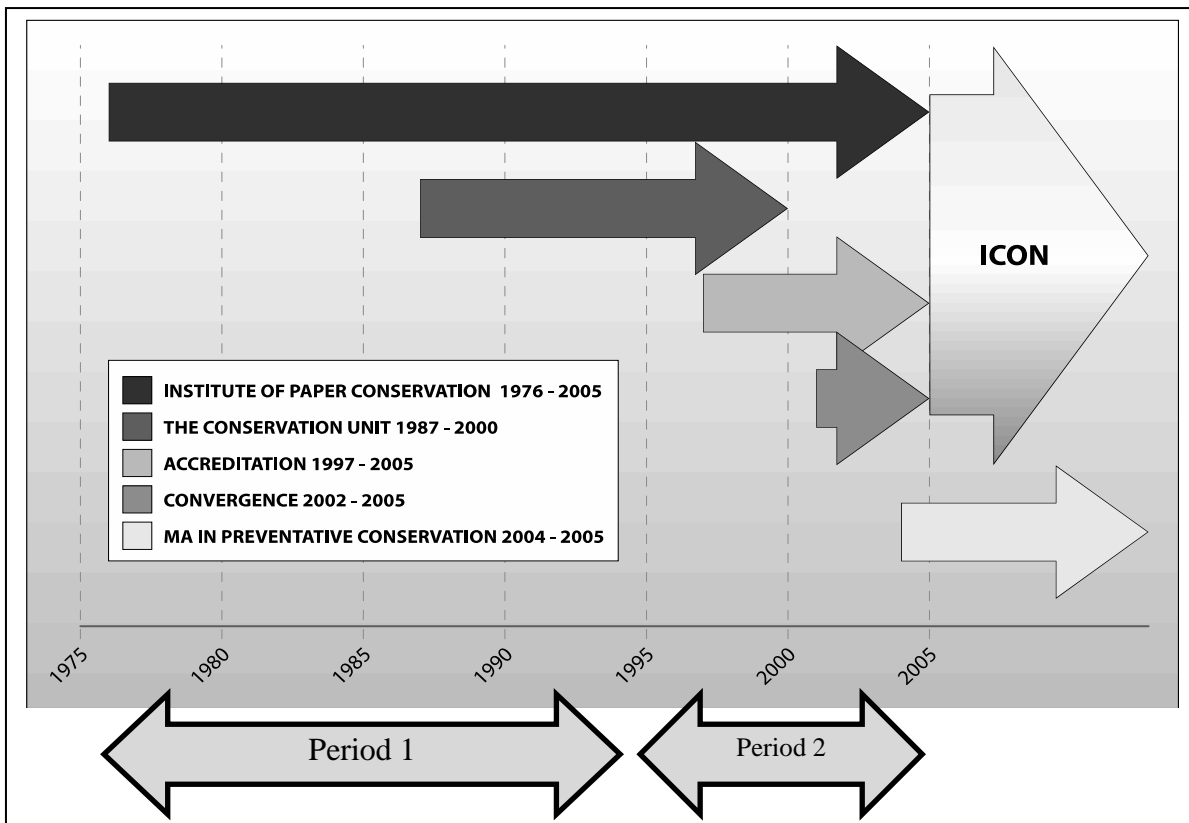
ICON

INSTITUTE OF PAPER CONSERVATION 1976 - 2005
THE CONSERVATION UNIT 1987 - 2000
ACCREDITATION 1997 - 2005
CONVERGENCE 2002 - 2005
MA IN PREVENTATIVE CONSERVATION 2004 - 2005

1975 1980 1985 1990 1995 2000 2005

Period 1

Period 2